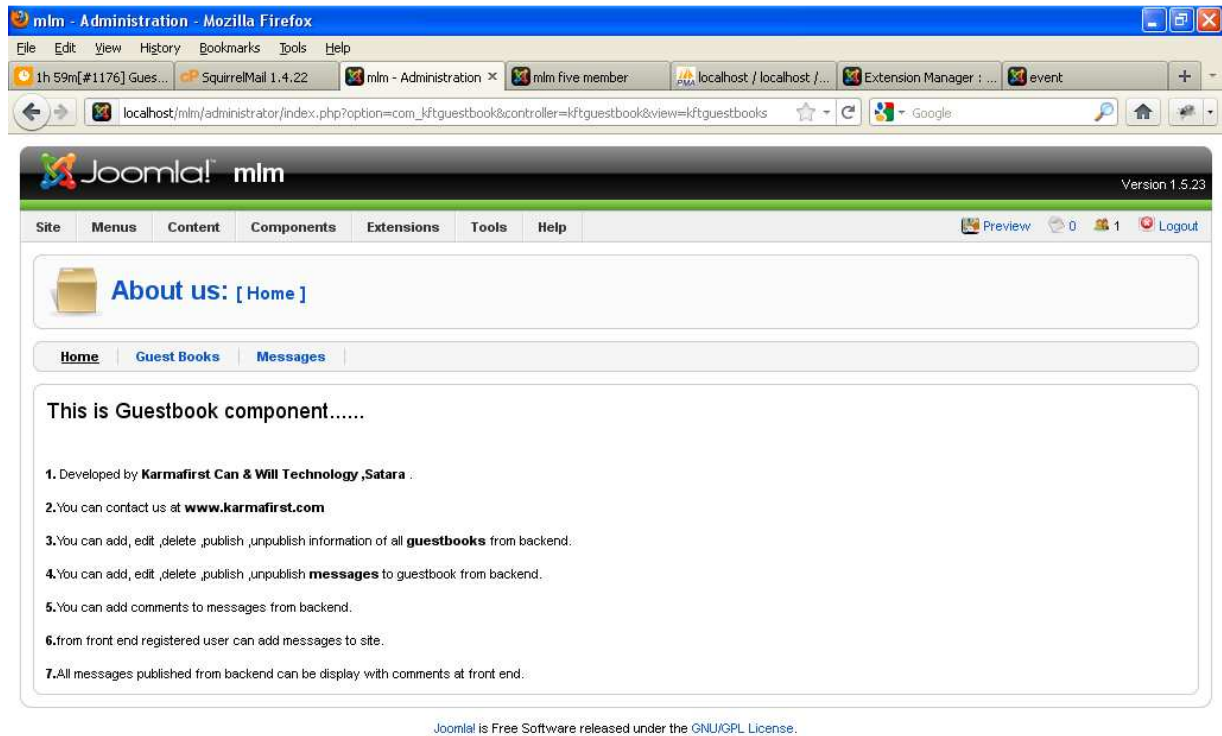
mlm - Administration - Mozilla Firefox

File Edit View History Bookmarks Tools Help

1h 59m[#1176] Gues... SquirrelMail 1.4.22 mlm - Administration × mlm five member localhost / localhost /... Extension Manager : ... event +

localhost/mlm/administrator/index.php?option=com_kftguestbook&controller=kftguestbook&view=kftguestbooks Google

Joomla! mlm

Version 1.5.23

Site Menus Content Components Extensions Tools Help

Preview 0 1 Logout

About us: [ Home ]

Home Guest Books Messages

This is Guestbook component......

1. Developed by Karmafirst Can & Will Technology ,Satara .

2.You can contact us at www.karmafirst.com

3.You can add, edit ,delete ,publish ,unpublish information of all guestbooks from backend.

4.You can add, edit ,delete ,publish ,unpublish messages to guestbook from backend.

5.You can add comments to messages from backend.

6.from front end registered user can add messages to site.

7.All messages published from backend can be display with comments at front end.

Joomla! is Free Software released under the GNU/GPL License.